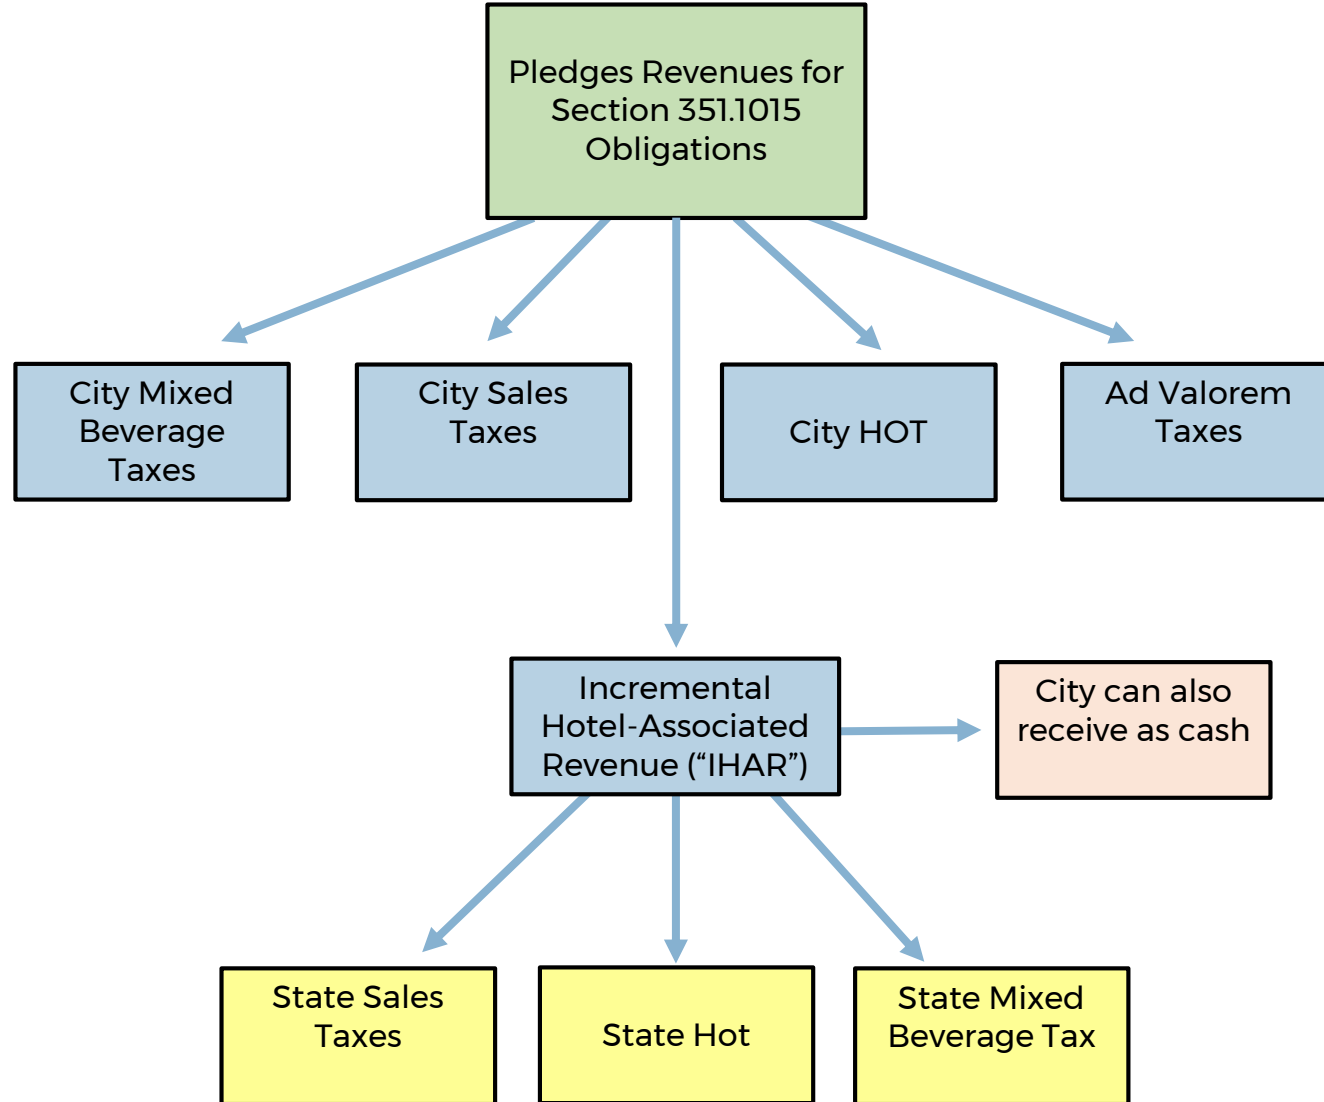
Pledges Revenues for Section 351.1015 Obligations

City Mixed Beverage Taxes

City Sales Taxes

City HOT

Ad Valorem Taxes

Incremental Hotel-Associated Revenue (“IHAR”)

City can also receive as cash

State Sales Taxes

State Hot

State Mixed Beverage Tax